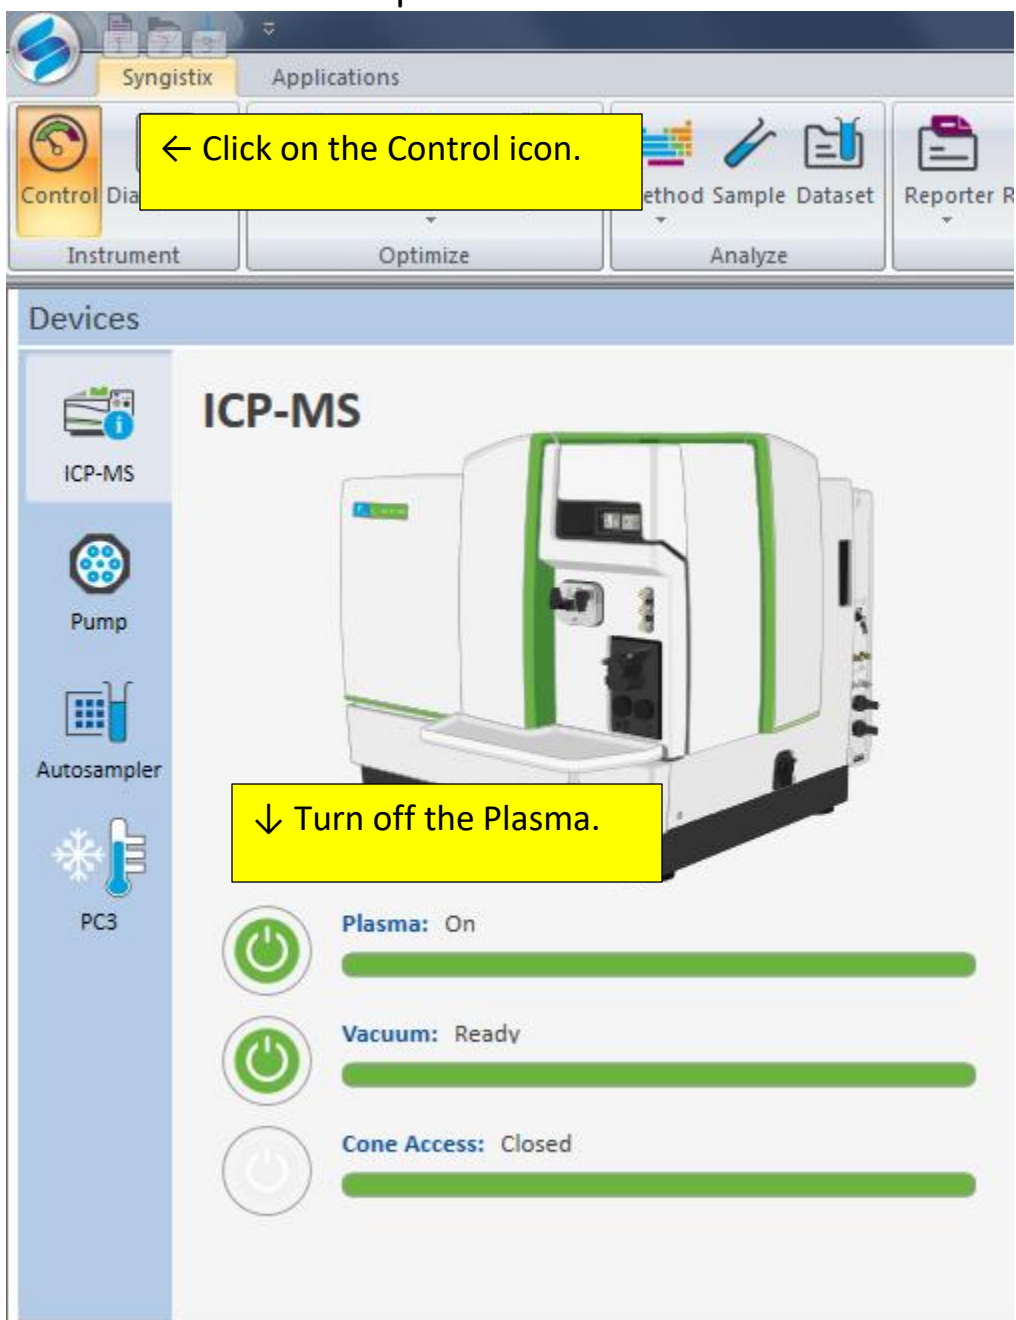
Syngistix Applications

Control Dia

← Click on the Control icon.

ethod Sample Dataset

Reporter R

Instrument Optimize Analyze

Devices

ICP-MS

ICP-MS

Pump

Autosampler

PC3

↓ Turn off the Plasma.

Plasma: On

Vacuum: Ready

Cone Access: Closed